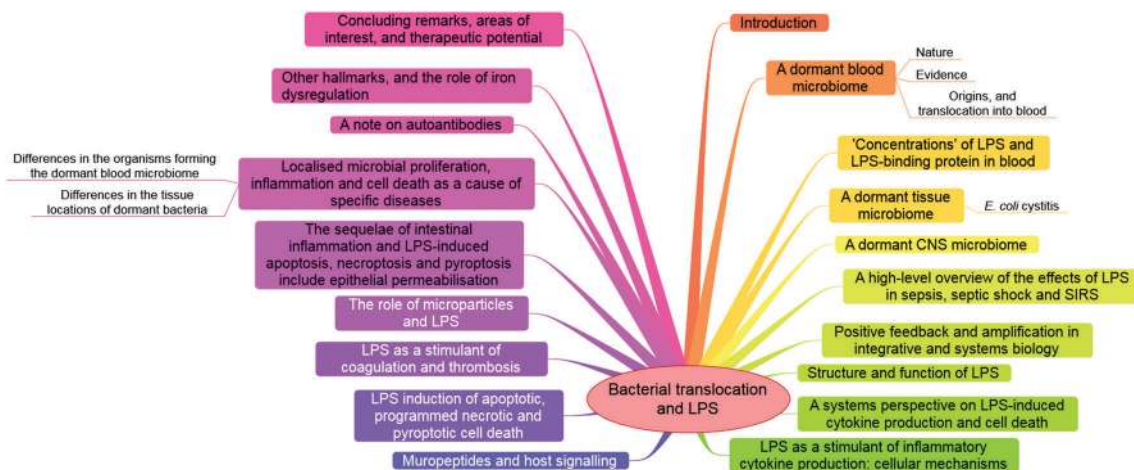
Concluding remarks, areas of interest, and therapeutic potential

Other hallmarks, and the role of iron dysregulation

A note on autoantibodies

Differences in the organisms forming the dormant blood microbiome

Differences in the tissue locations of dormant bacteria

Localised microbial proliferation, inflammation and cell death as a cause of specific diseases

The sequelae of intestinal inflammation and LPS-induced apoptosis, necroptosis and pyroptosis include epithelial permeabilisation

The role of microparticles and LPS

LPS as a stimulant of coagulation and thrombosis

LPS induction of apoptotic, programmed necrotic and pyroptotic cell death

Muropeptides and host signalling

Bacterial translocation and LPS

Introduction

A dormant blood microbiome

Nature

Evidence

Origins, and translocation into blood

'Concentrations' of LPS and LPS-binding protein in blood

A dormant tissue microbiome

E. coli cystitis

A dormant CNS microbiome

A high-level overview of the effects of LPS in sepsis, septic shock and SIRS

Positive feedback and amplification in integrative and systems biology

Structure and function of LPS

A systems perspective on LPS-induced cytokine production and cell death

LPS as a stimulant of inflammatory cytokine production: cellular mechanisms